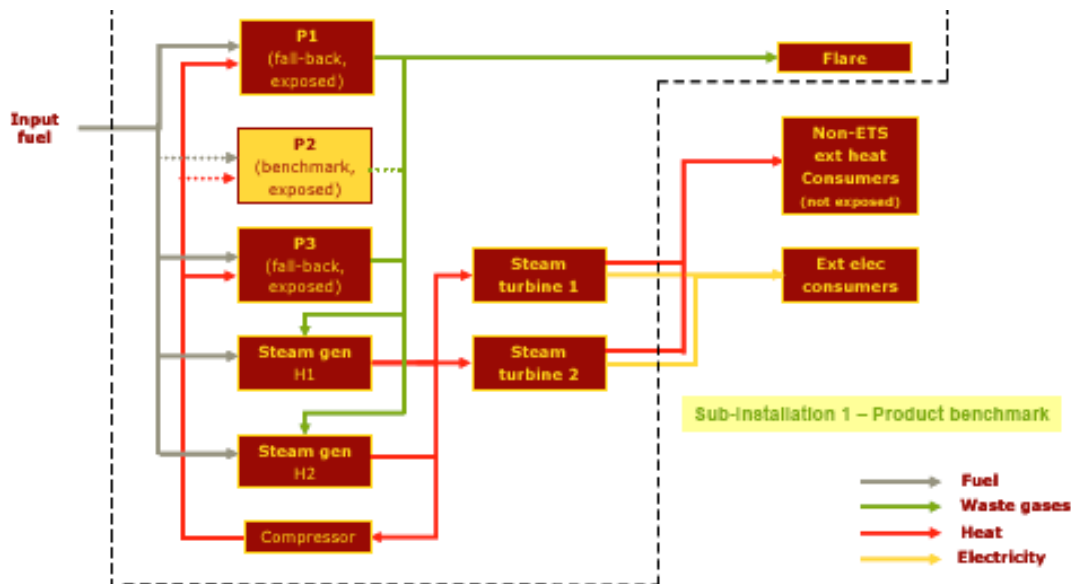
Input fuel

P1
(fall-back, exposed)

Flare

P2
(benchmark, exposed)

Non-ETS ext heat Consumers
(not exposed)

P3
(fall-back, exposed)

Steam turbine 1

Ext elec consumers

Steam gen H1

Steam turbine 2

Sub-installation 1 – Product benchmark

Steam gen H2

Compressor

Fuel
Waste gases
Heat
Electricity